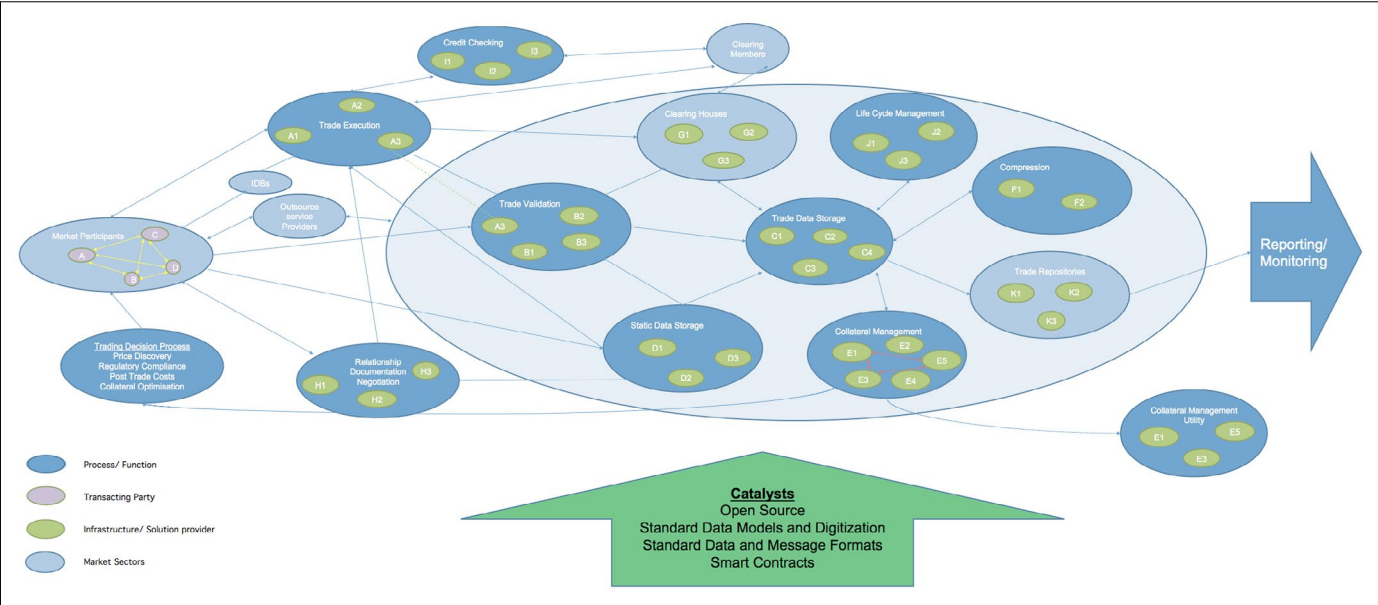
Credit Checking
I1
I2
I3

Clearing Members

Trade Execution
A2
A1
A3

Clearing Houses
G1
G2
G3

Life Cycle Management
J1
J2
J3

Compression
F1
F2

IDBs

Outsource service Providers

Market Participants
C
A
B
D

Trade Validation
A3
B2
B1
B3

Trade Data Storage
C1
C2
C4
C3

Trade Repositories
K1
K2
K3

Reporting/ Monitoring

Static Data Storage
D1
D3
D2

Collateral Management
E1
E2
E5
E3
E4

Trading Decision Process
Price Discovery
Regulatory Compliance
Post Trade Costs
Collateral Optimisation

Relationship Documentation Negotiation
H1
H3
H2

Collateral Management Utility
E1
E5
E3

Process/ Function
Transacting Party
Infrastructure/ Solution provider
Market Sectors

Catalysts
Open Source
Standard Data Models and Digitization
Standard Data and Message Formats
Smart Contracts